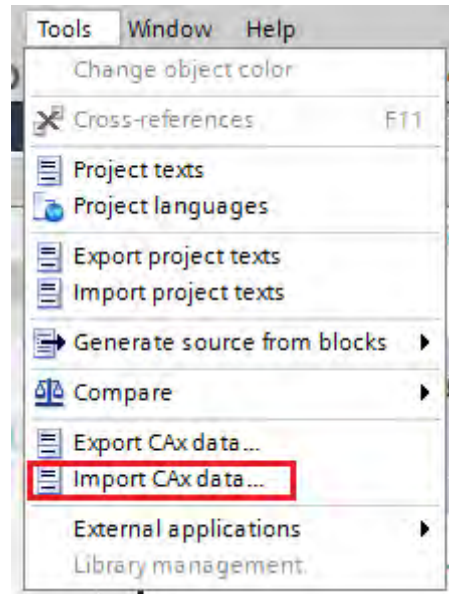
Tools Window Help
Change object color
Cross-references F11
Project texts
Project languages
Export project texts
Import project texts
Generate source from blocks
Compare
Export CAx data...
Import CAx data...
External applications
Library management